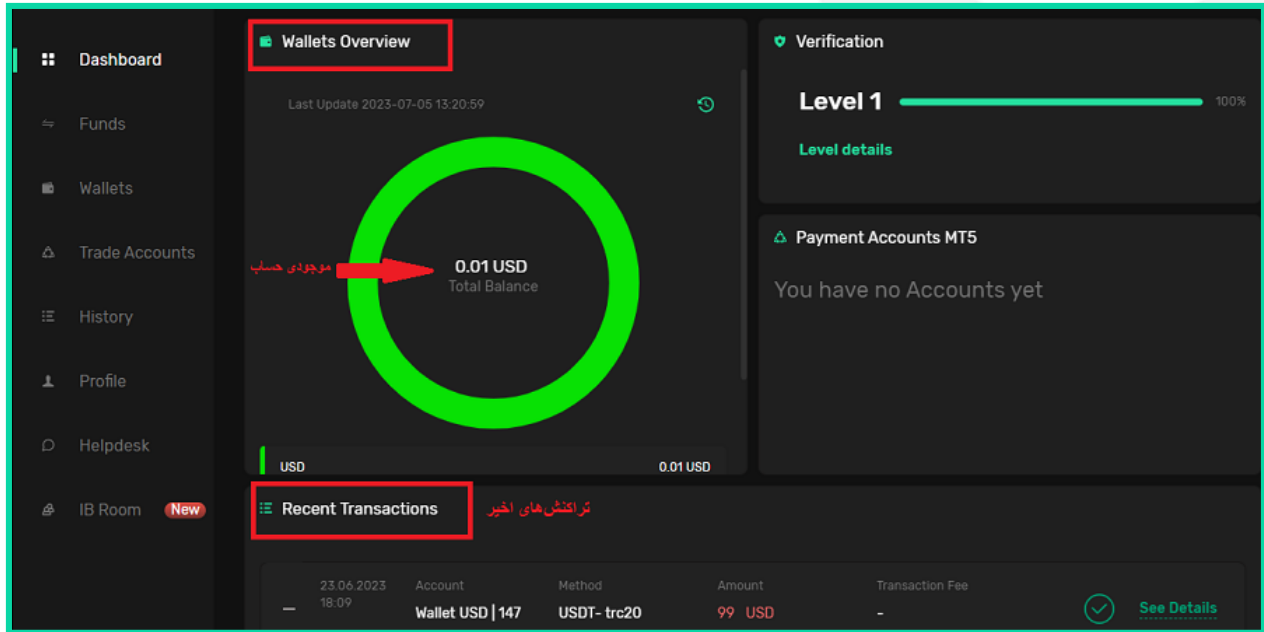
Dashboard

Funds

Wallets

Trade Accounts

History

Profile

Helpdesk

IB Room New

Wallets Overview

Last Update 2023-07-05 13:20:59

موجودی حساب

0.01 USD
Total Balance

USD 0.01 USD

Verification

Level 1 100%

Level details

Payment Accounts MT5

You have no Accounts yet

Recent Transactions

تراکنش‌های اخیر

| | 23.06.2023 18:09 | Account | Method | Amount | Transaction Fee | |
|---|---|---|---|---|---|---|
| – | | Wallet USD \| 147 | USDT- trc20 | 99 USD | - | See Details |